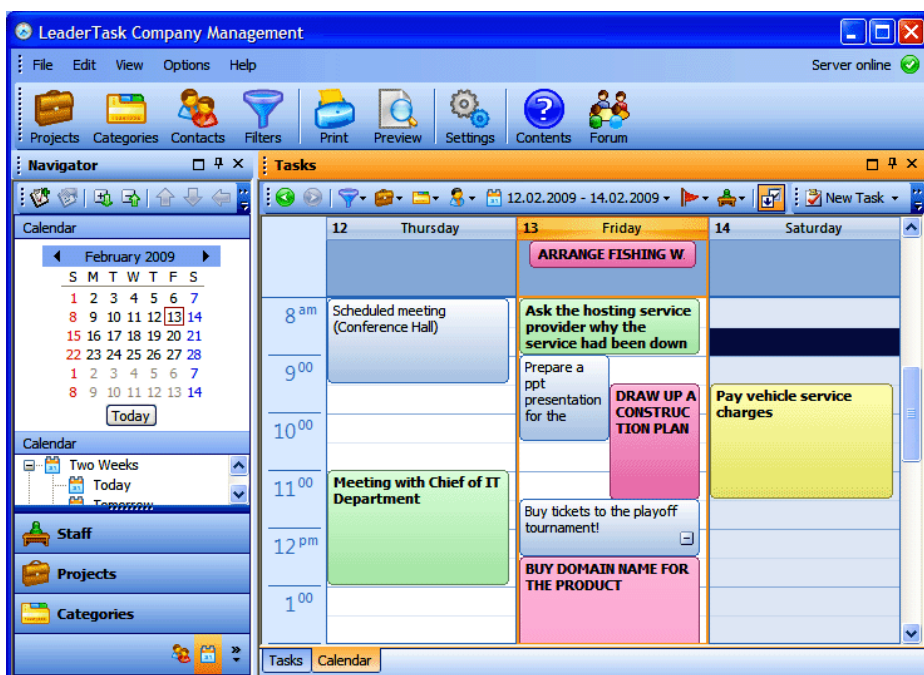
LeaderTask Company Management

File Edit View Options Help

Server online

Projects Categories Contacts Filters Print Preview Settings Contents Forum

Navigator

Tasks

12.02.2009 - 14.02.2009

New Task

Calendar

February 2009

| S | M | T | W | T | F | S |
|---|---|---|---|---|---|---|
| 1 | 2 | 3 | 4 | 5 | 6 | 7 |
| 8 | 9 | 10 | 11 | 12 | 13 | 14 |
| 15 | 16 | 17 | 18 | 19 | 20 | 21 |
| 22 | 23 | 24 | 25 | 26 | 27 | 28 |
| 1 | 2 | 3 | 4 | 5 | 6 | 7 |
| 8 | 9 | 10 | 11 | 12 | 13 | 14 |

Today

Calendar

Two Weeks

Today

Tomorrow

Staff

Projects

Categories

12 Thursday

13 Friday

14 Saturday

ARRANGE FISHING W.

8 am

9 00

10 00

11 00

12 pm

1 00

Scheduled meeting (Conference Hall)

Ask the hosting service provider why the service had been down

Prepare a ppt presentation for the

DRAW UP A CONSTRUCTION PLAN

Pay vehicle service charges

Meeting with Chief of IT Department

Buy tickets to the playoff tournament!

BUY DOMAIN NAME FOR THE PRODUCT

Tasks Calendar